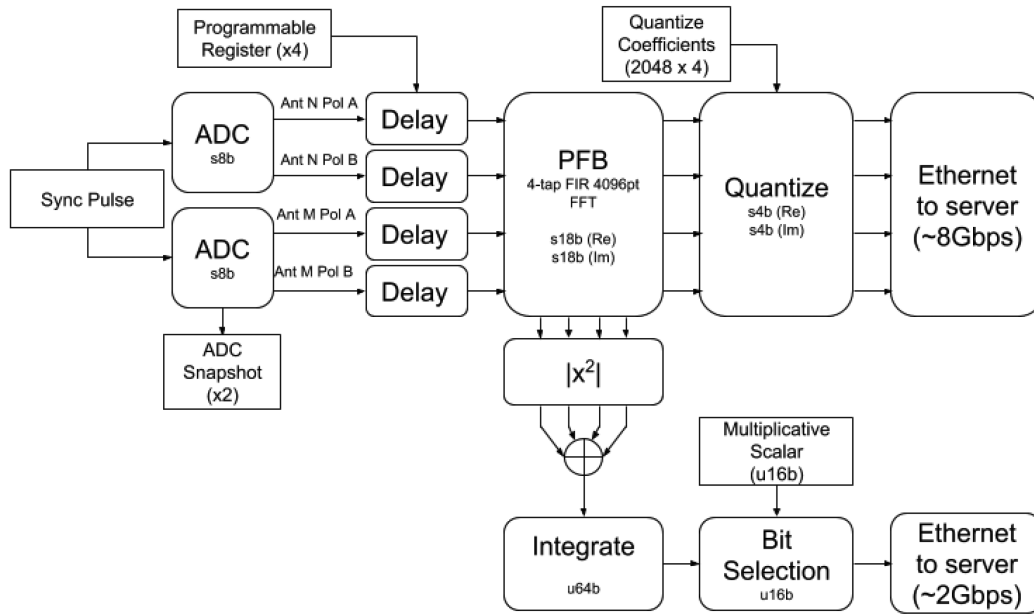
Programmable Register (x4)

Quantize Coefficients (2048 x 4)

Ant N Pol A

Ant N Pol B

Ant M Pol A

Ant M Pol B

ADC
s8b

ADC
s8b

Sync Pulse

Delay

Delay

Delay

Delay

PFB
4-tap FIR 4096pt FFT

s18b (Re)
s18b (Im)

Quantize
s4b (Re)
s4b (Im)

Ethernet to server (~8Gbps)

ADC Snapshot (x2)

$|x^2|$

Multiplicative Scalar (u16b)

Integrate
u64b

Bit Selection
u16b

Ethernet to server (~2Gbps)